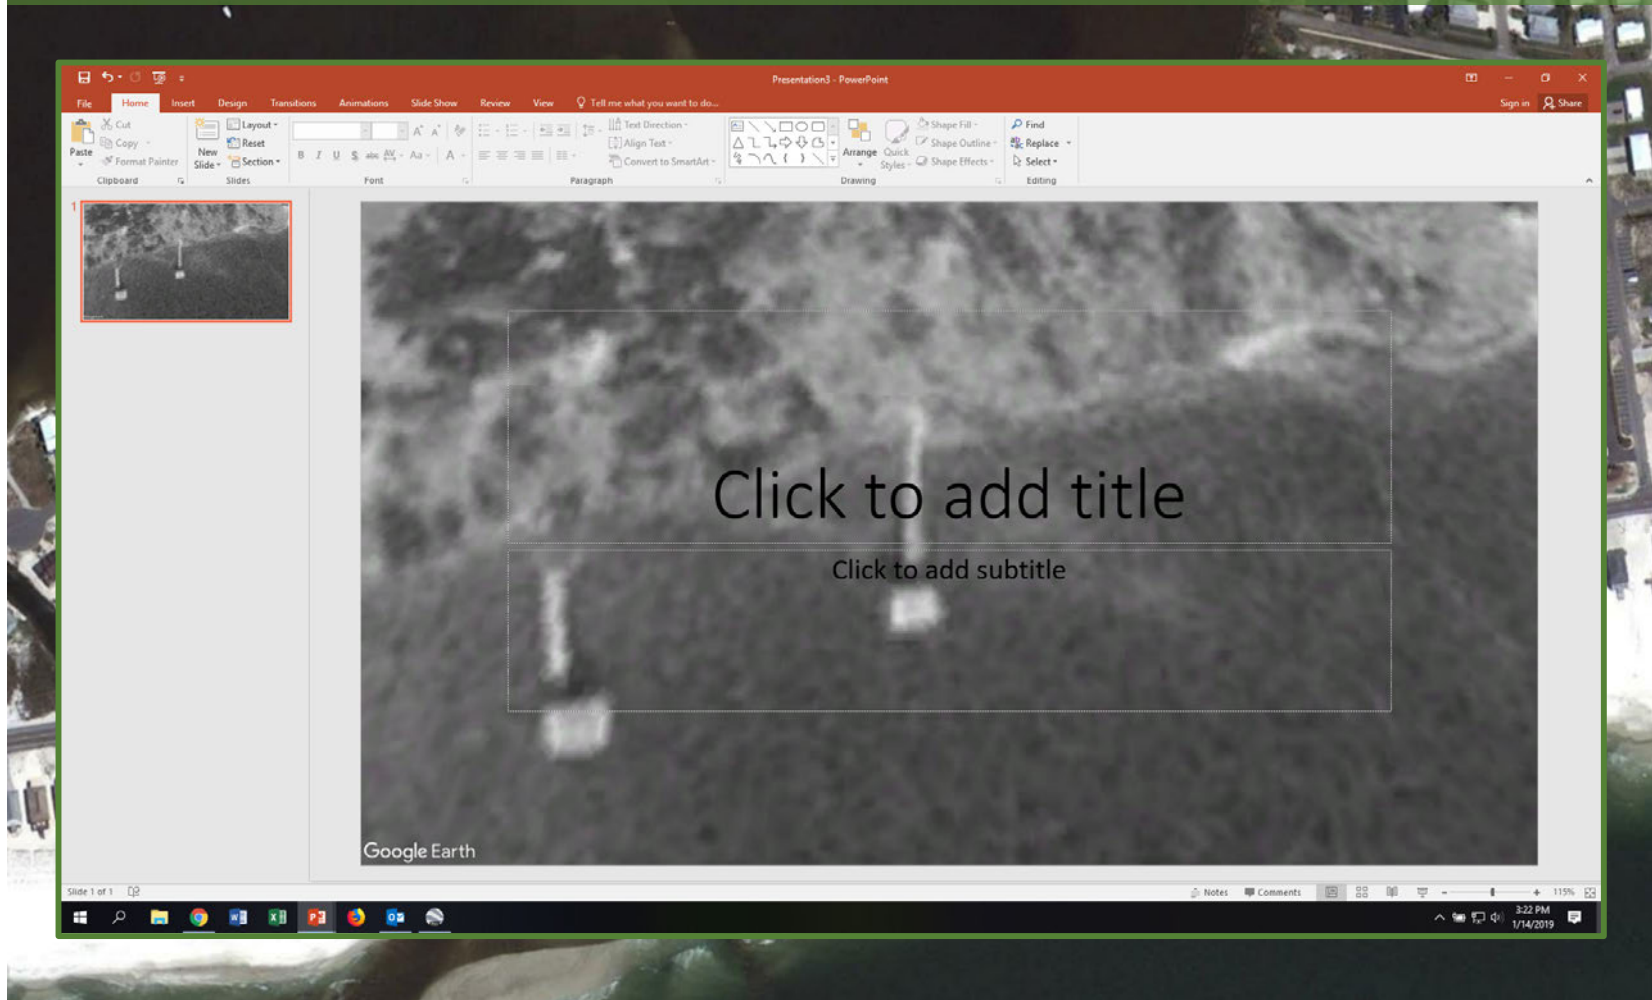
Presentation3 - PowerPoint

Sign in Share

File Home Insert Design Transitions Animations Slide Show Review View Tell me what you want to do...

Cut
Copy
Format Painter
Paste
Clipboard

Layout
Reset
New Slide
Section
Slides

Font

Text Direction
Align Text
Convert to SmartArt
Paragraph

Arrange
Quick Styles
Shape Fill
Shape Outline
Shape Effects
Drawing

Find
Replace
Select
Editing

1

Click to add title

Click to add subtitle

Google Earth

Slide 1 of 1

Notes Comments 115%

3:22 PM
1/14/2019